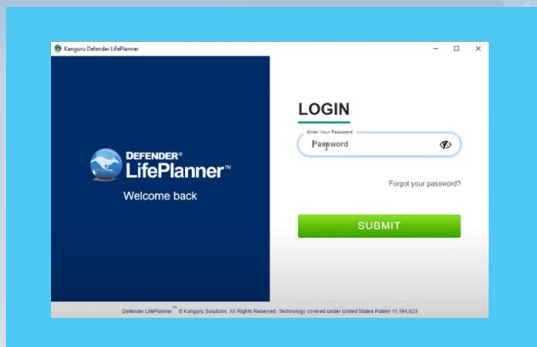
Kanguru Defender LifePlanner

DEFENDER®
LifePlanner™
Welcome back

LOGIN

Enter Your Password
Password

Forgot your password?

SUBMIT

Defender LifePlanner™ © Kanguru Solutions. All Rights Reserved. Technology covered under United States Patent 11,184,623